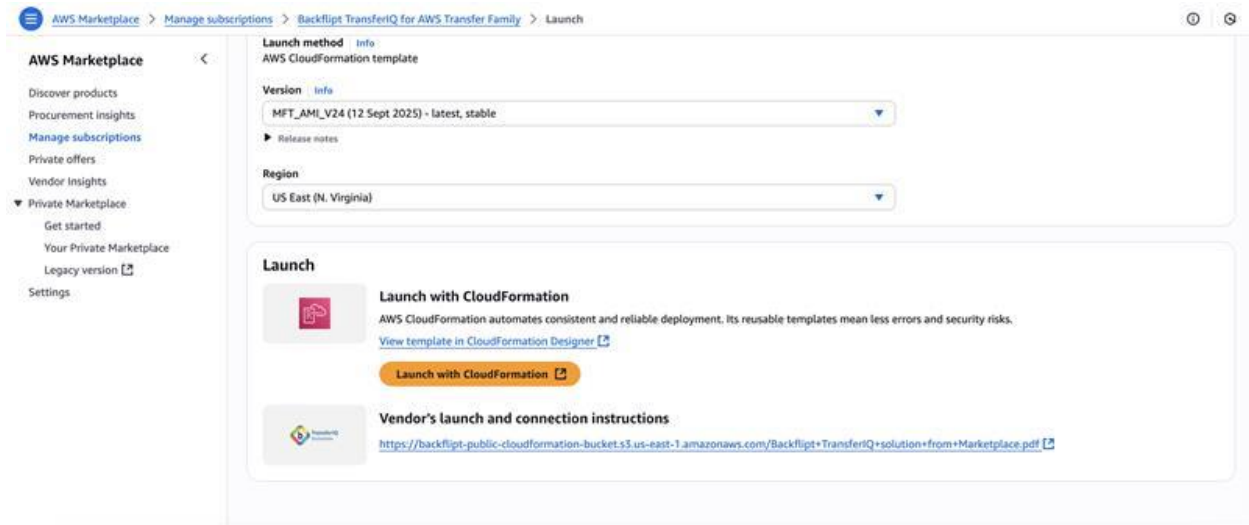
AWS Marketplace > Manage subscriptions > Backflipt TransferIQ for AWS Transfer Family > Launch

AWS Marketplace

Discover products
Procurement insights
Manage subscriptions
Private offers
Vendor Insights
Private Marketplace
Get started
Your Private Marketplace
Legacy version
Settings

Launch method Info
AWS CloudFormation template

Version Info
MFT_AMI_V24 (12 Sept 2025) - latest, stable

Release notes

Region
US East (N. Virginia)

Launch

Launch with CloudFormation
AWS CloudFormation automates consistent and reliable deployment. Its reusable templates mean less errors and security risks.
View template in CloudFormation Designer

Launch with CloudFormation

Vendor's launch and connection instructions
https://backflipt-public-cloudformation-bucket.s3.us-east-1.amazonaws.com/Backflipt+TransferIQ+solution+from+Marketplace.pdf